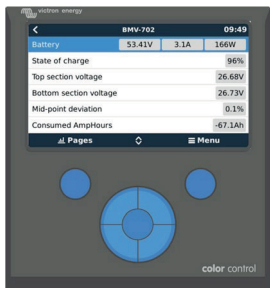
victron energy

<

BMV-702

09:49

| | | | |
|---|---|---|---|
| Battery | 53.41V | 3.1A | 166W |
| State of charge | | | 96% |
| Top section voltage | | | 26.68V |
| Bottom section voltage | | | 26.73V |
| Mid-point deviation | | | 0.1% |
| Consumed AmpHours | | | -67.1Ah |

Pages

Menu

color control